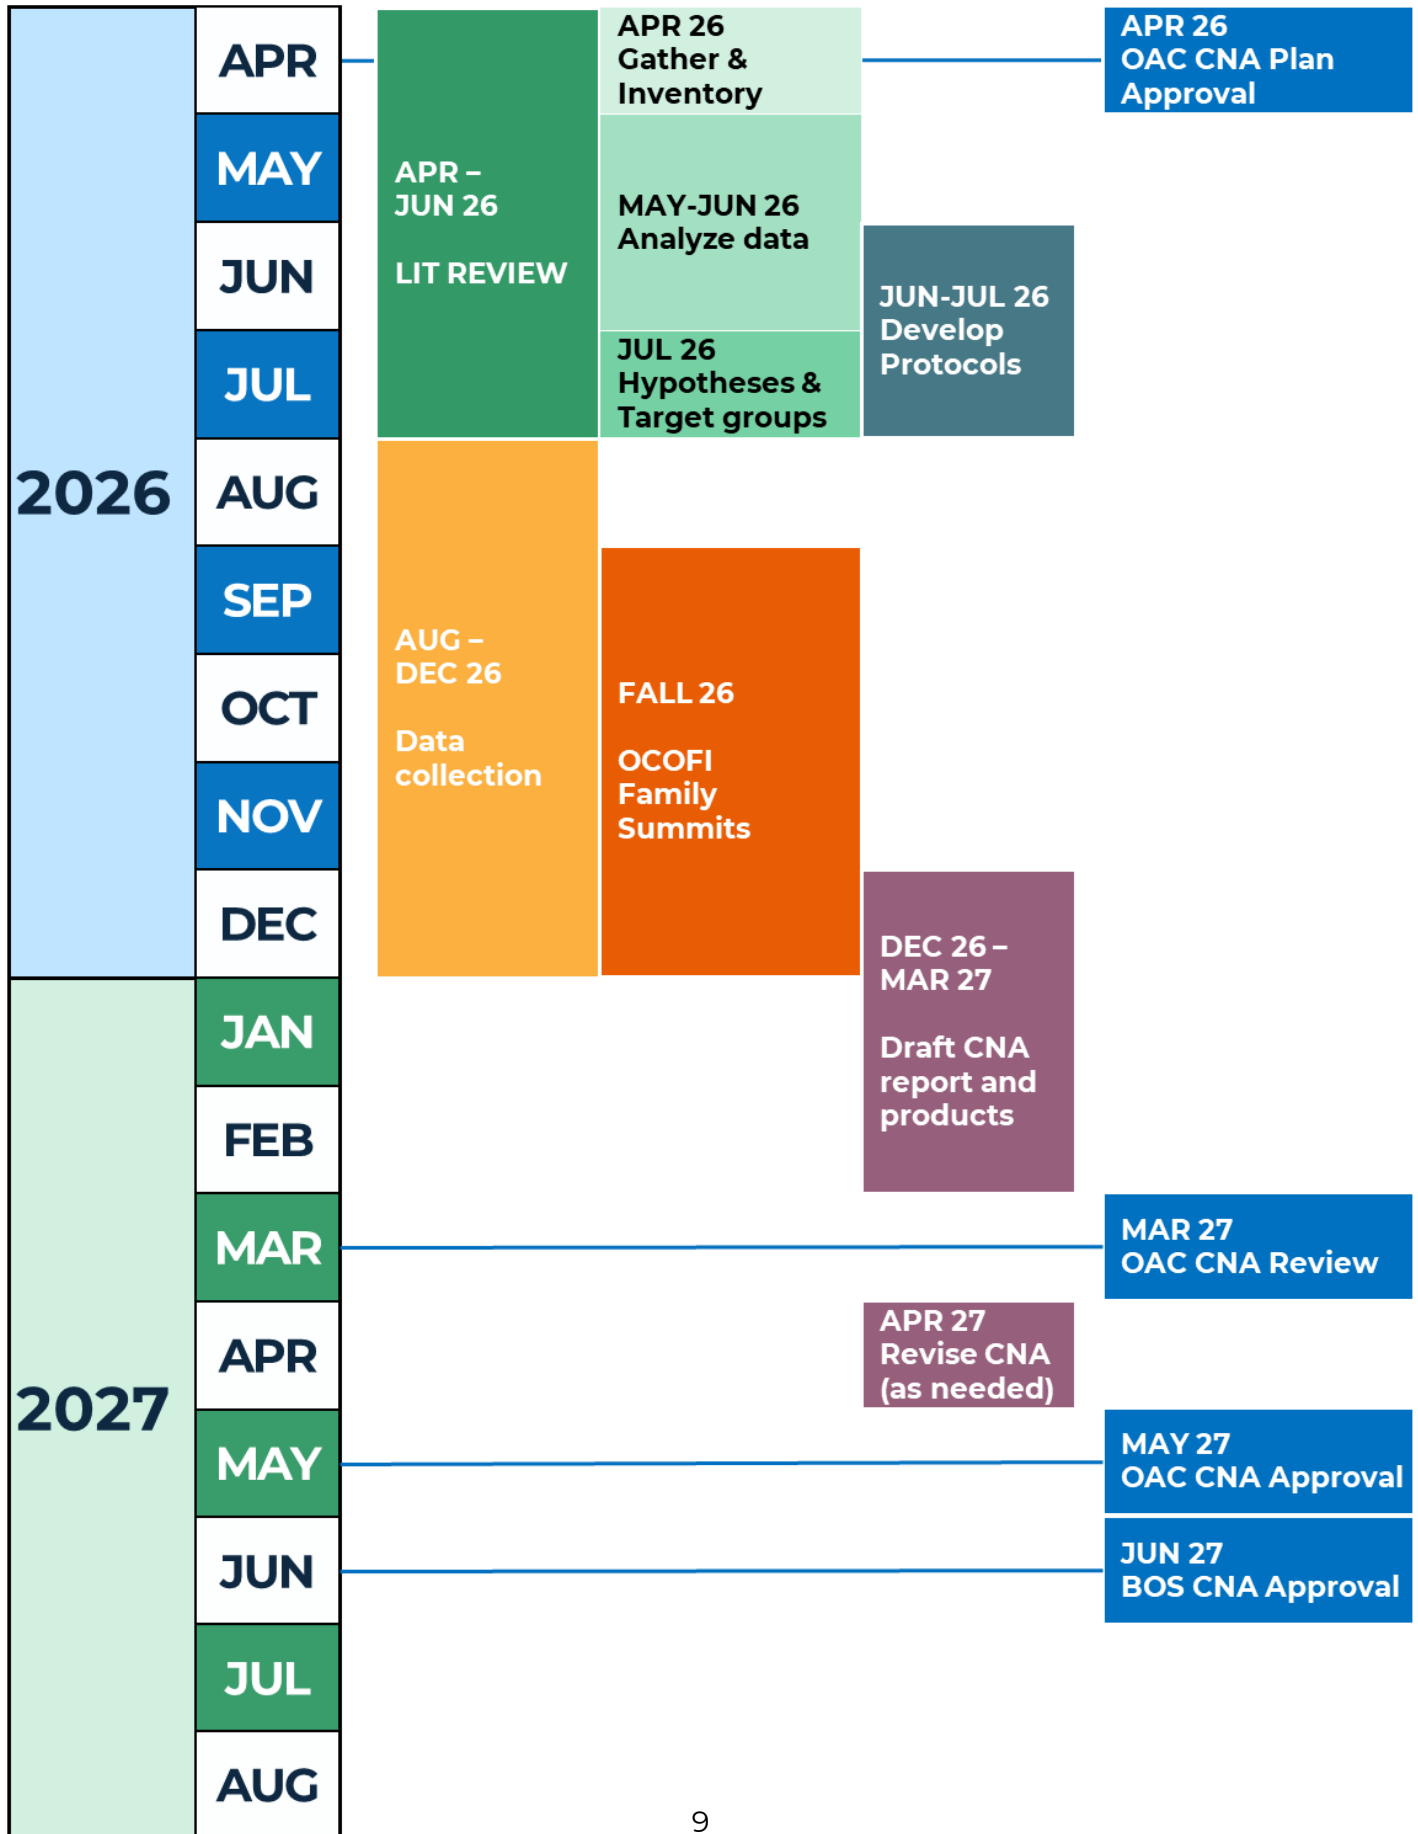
2026

APR
MAY
JUN
JUL
AUG
SEP
OCT
NOV
DEC

2027

JAN
FEB
MAR
APR
MAY
JUN
JUL
AUG

APR – JUN 26

LIT REVIEW

APR 26 Gather & Inventory

MAY-JUN 26 Analyze data

JUL 26 Hypotheses & Target groups

JUN-JUL 26 Develop Protocols

APR 26 OAC CNA Plan Approval

AUG – DEC 26

Data collection

FALL 26

OCOFI Family Summits

DEC 26 – MAR 27

Draft CNA report and products

MAR 27 OAC CNA Review

APR 27 Revise CNA (as needed)

MAY 27 OAC CNA Approval

JUN 27 BOS CNA Approval

9